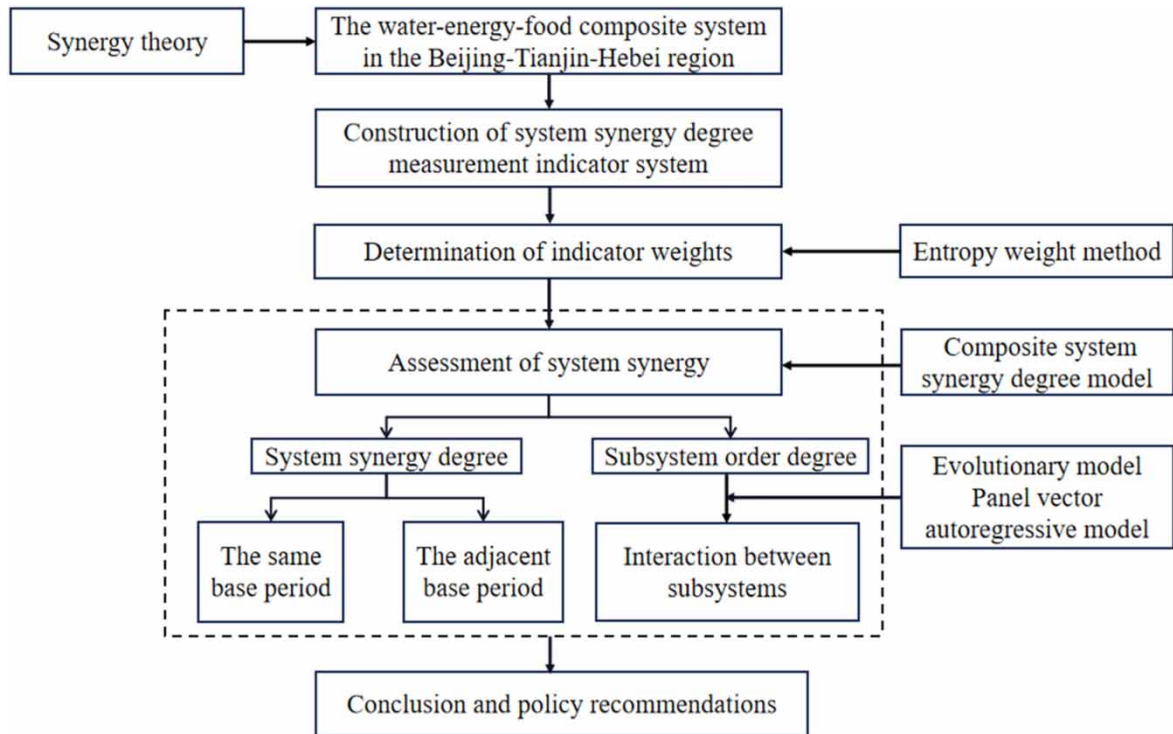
Synergy theory

The water-energy-food composite system in the Beijing-Tianjin-Hebei region

Construction of system synergy degree measurement indicator system

Determination of indicator weights

Entropy weight method

Assessment of system synergy

Composite system synergy degree model

System synergy degree

Subsystem order degree

Evolutionary model
Panel vector autoregressive model

The same base period

The adjacent base period

Interaction between subsystems

Conclusion and policy recommendations